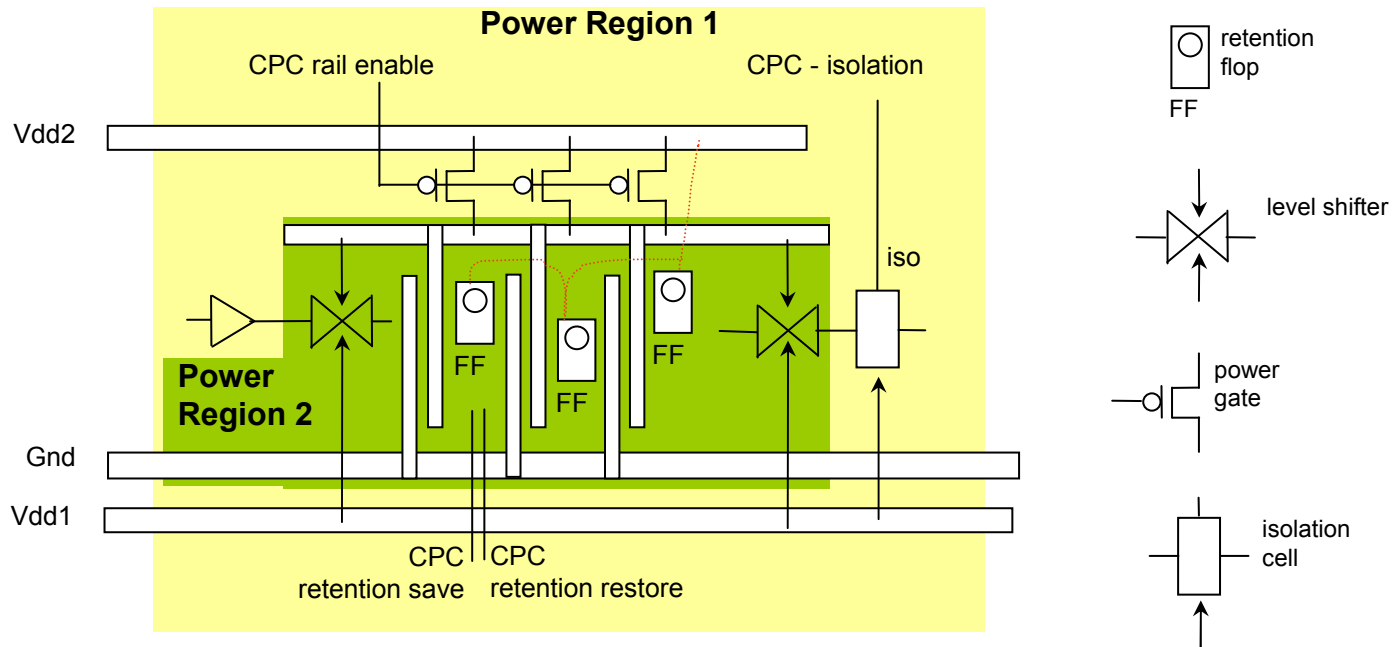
Power Region 1

CPC rail enable

CPC - isolation

Vdd2

iso

FF

FF

FF

Power Region 2

Gnd

Vdd1

CPC retention save

CPC retention restore

retention flop

FF

level shifter

power gate

isolation cell